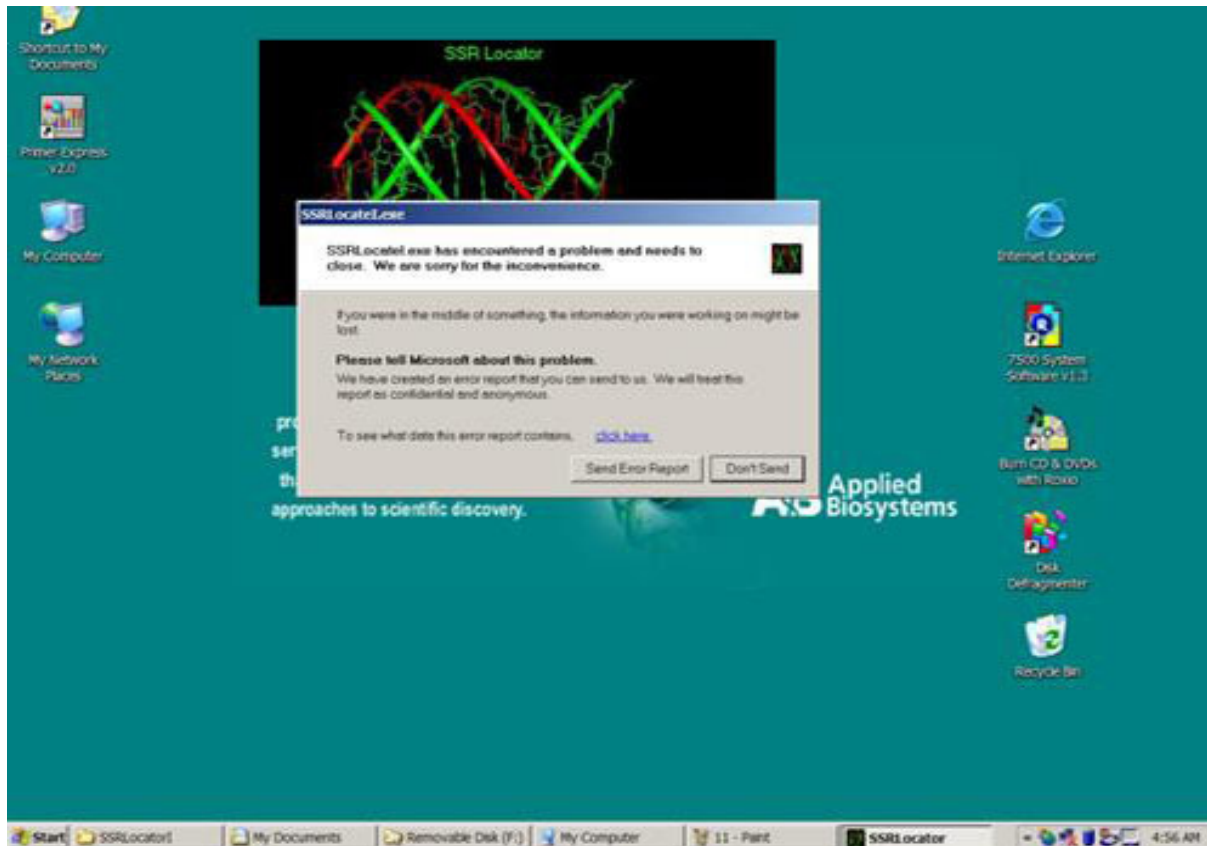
Shortcut to My Documents

Primer Express v2.0

My Computer

My Network Places

SSR Locator

SSRLocateI.exe

SSRLocateI.exe has encountered a problem and needs to close. We are sorry for the inconvenience.

If you were in the middle of something, the information you were working on might be lost.

Please tell Microsoft about this problem.

We have created an error report that you can send to us. We will treat this report as confidential and anonymous.

To see what data this error report contains, click here.

Send Error Report

Don't Send

pr
ser
th
approaches to scientific discovery.

Applied Biosystems

Internet Explorer

7500 System Software v1.3

Burn CD & DVDs with Roxio

Disk Defragmenter

Recycle Bin

Start

SSRLocatorI

My Documents

Removable Disk (F:)

My Computer

11 - Paint

SSRLocator

4:56 AM